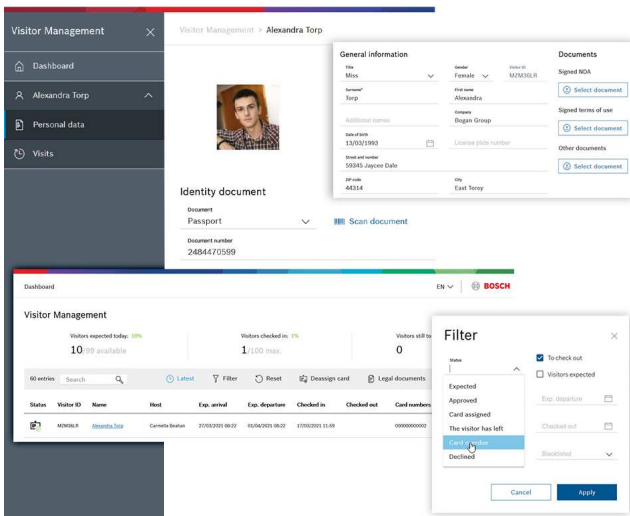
Visitor Management

Dashboard

Alexandra Torp

Personal data

Visits

Visitor Management > Alexandra Torp

General information

Title
Miss

Gender
Female

Visitor ID
M2M36LR

Surname*
Torp

First name
Alexandra

Additional names

Company
Dogan Group

Date of birth
13/03/1993

License plate number

Street and number
59345 Jaycee Dale

ZIP code
44314

City
East Toroy

Documents

Signed NDA

Select document

Signed terms of use

Select document

Other documents

Select document

Identity document

Document
Passport

Scan document

Document number
2484470599

Dashboard

EN

BOSCH

Visitor Management

Visitors expected today: 10%
10/99 available

Visitors checked in: 1%
1/100 max.

Visitors still to
0

60 entries

Search

Latest

Filter

Reset

Deassign card

Legal documents

| Status | Visitor ID | Name | Host | Exp. arrival | Exp. departure | Checked in | Checked out | Card numbers |
|---|---|---|---|---|---|---|---|---|
| | M2M36LR | Alexandra Torp | Carmella Beahan | 27/03/2021 08:22 | 01/04/2021 08:22 | 27/03/2021 11:59 | | 0000000002 |

Filter

Status

Expected

Approved

Card assigned

The visitor has left

Card overdue

Declined

To check out

Visitors expected

Exp. departure

Checked out

Blacklisted

Cancel

Apply